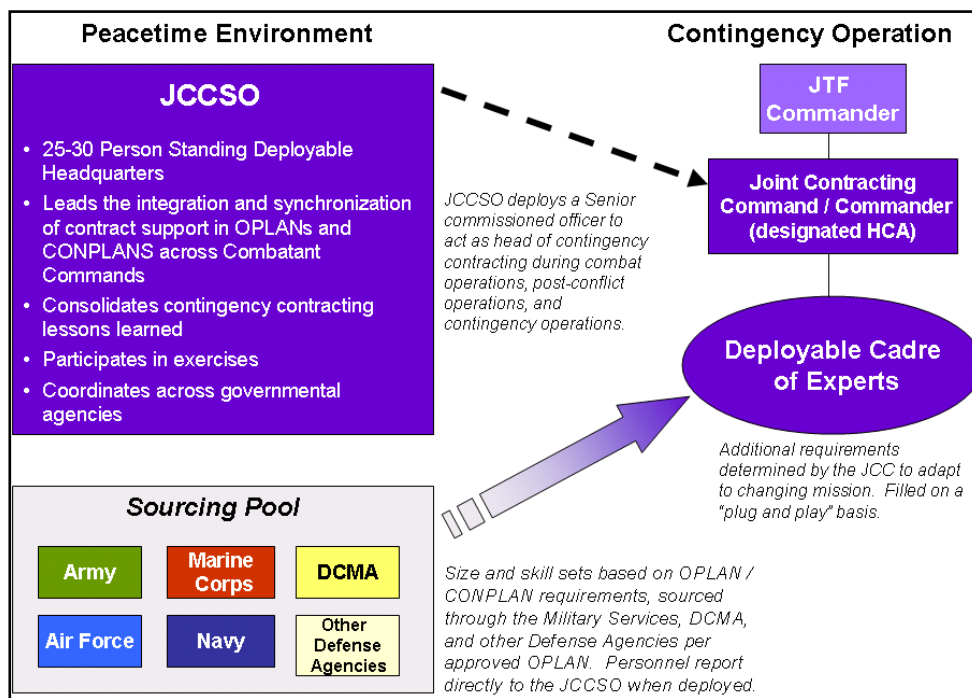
Peacetime Environment

Contingency Operation

JCCSO

• 25-30 Person Standing Deployable Headquarters
• Leads the integration and synchronization of contract support in OPLANs and CONPLANS across Combatant Commands
• Consolidates contingency contracting lessons learned
• Participates in exercises
• Coordinates across governmental agencies

JTF Commander

Joint Contracting Command / Commander (designated HCA)

JCCSO deploys a Senior commissioned officer to act as head of contingency contracting during combat operations, post-conflict operations, and contingency operations.

Deployable Cadre of Experts

Additional requirements determined by the JCC to adapt to changing mission. Filled on a "plug and play" basis.

Sourcing Pool

Army

Marine Corps

DCMA

Air Force

Navy

Other Defense Agencies

Size and skill sets based on OPLAN / CONPLAN requirements, sourced through the Military Services, DCMA, and other Defense Agencies per approved OPLAN. Personnel report directly to the JCCSO when deployed.